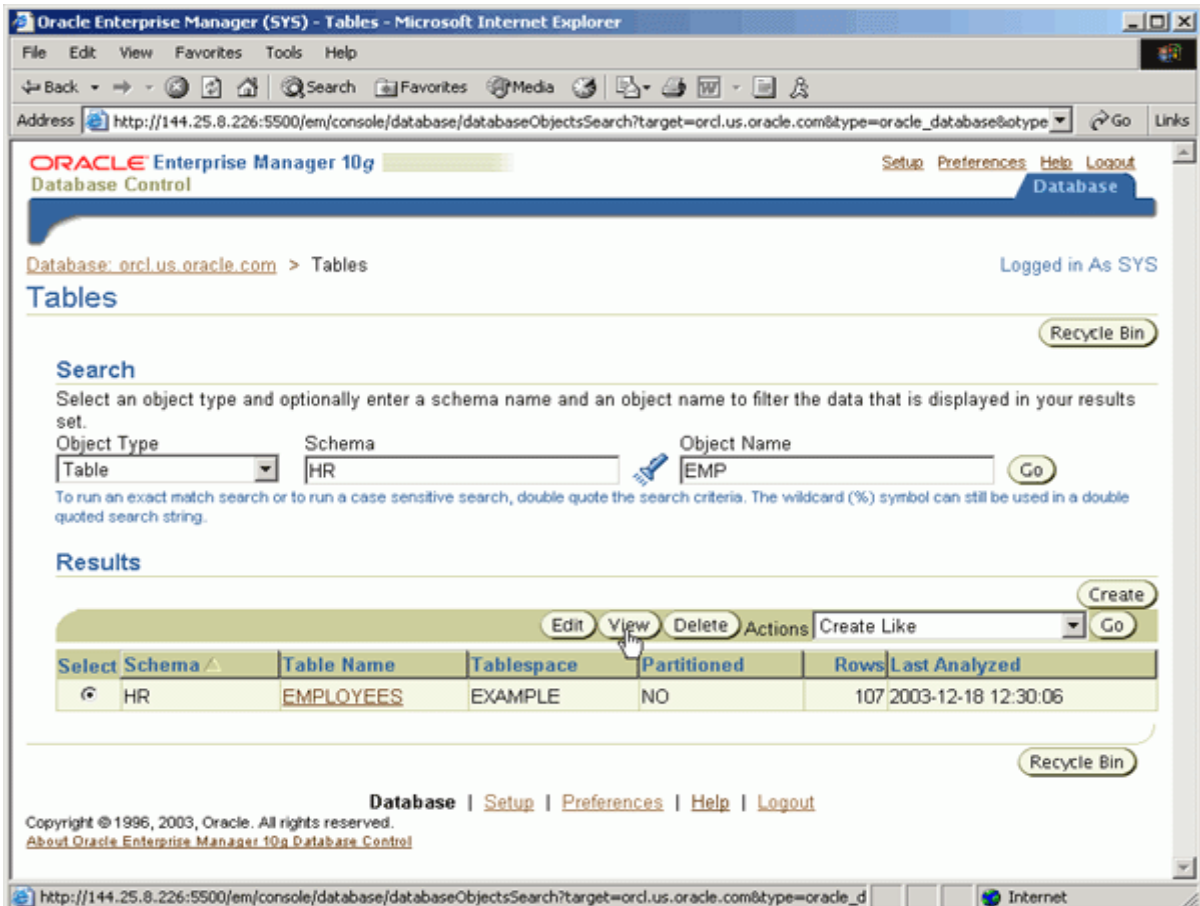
Oracle Enterprise Manager (SYS) - Tables - Microsoft Internet Explorer

File Edit View Favorites Tools Help

Back Search Favorites Media

Address http://144.25.8.226:5500/em/console/database/databaseObjectsSearch?target=orcl.us.oracle.com&type=oracle_database&otype Go Links

ORACLE Enterprise Manager 10g
Database Control

Setup Preferences Help Logout

Database

Database: orcl.us.oracle.com > Tables

Logged in As SYS

Tables

Recycle Bin

Search

Select an object type and optionally enter a schema name and an object name to filter the data that is displayed in your results set.

Object Type
Table

Schema
HR

Object Name
EMP

Go

To run an exact match search or to run a case sensitive search, double quote the search criteria. The wildcard (%) symbol can still be used in a double quoted search string.

Results

Create

Edit View Delete Actions Create Like Go

| Select | Schema | Table Name | Tablespace | Partitioned | Rows | Last Analyzed |
|---|---|---|---|---|---|---|
| ◉ | HR | EMPLOYEES | EXAMPLE | NO | 107 | 2003-12-18 12:30:06 |

Recycle Bin

Database | Setup | Preferences | Help | Logout

Copyright © 1996, 2003, Oracle. All rights reserved.
About Oracle Enterprise Manager 10g Database Control

http://144.25.8.226:5500/em/console/database/databaseObjectsSearch?target=orcl.us.oracle.com&type=oracle_d

Internet